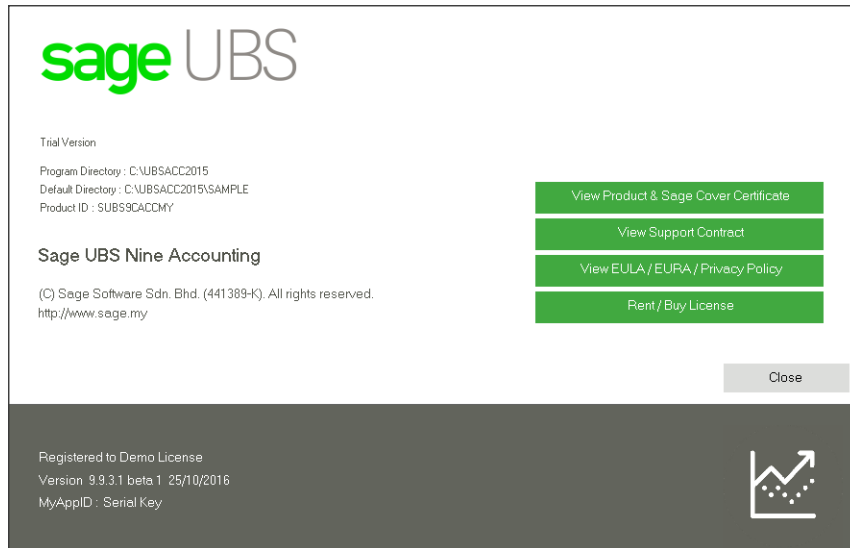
sage UBS

Trial Version

Program Directory : C:\UBSACC2015
Default Directory : C:\UBSACC2015\SAMPLE
Product ID : SUBS9CACCMY

Sage UBS Nine Accounting

(C) Sage Software Sdn. Bhd. (441389-K). All rights reserved.
http://www.sage.my

View Product & Sage Cover Certificate

View Support Contract

View EULA / EURA / Privacy Policy

Rent / Buy License

Close

Registered to Demo License
Version 9.9.3.1 beta 1 25/10/2016
MyAppID : Serial Key